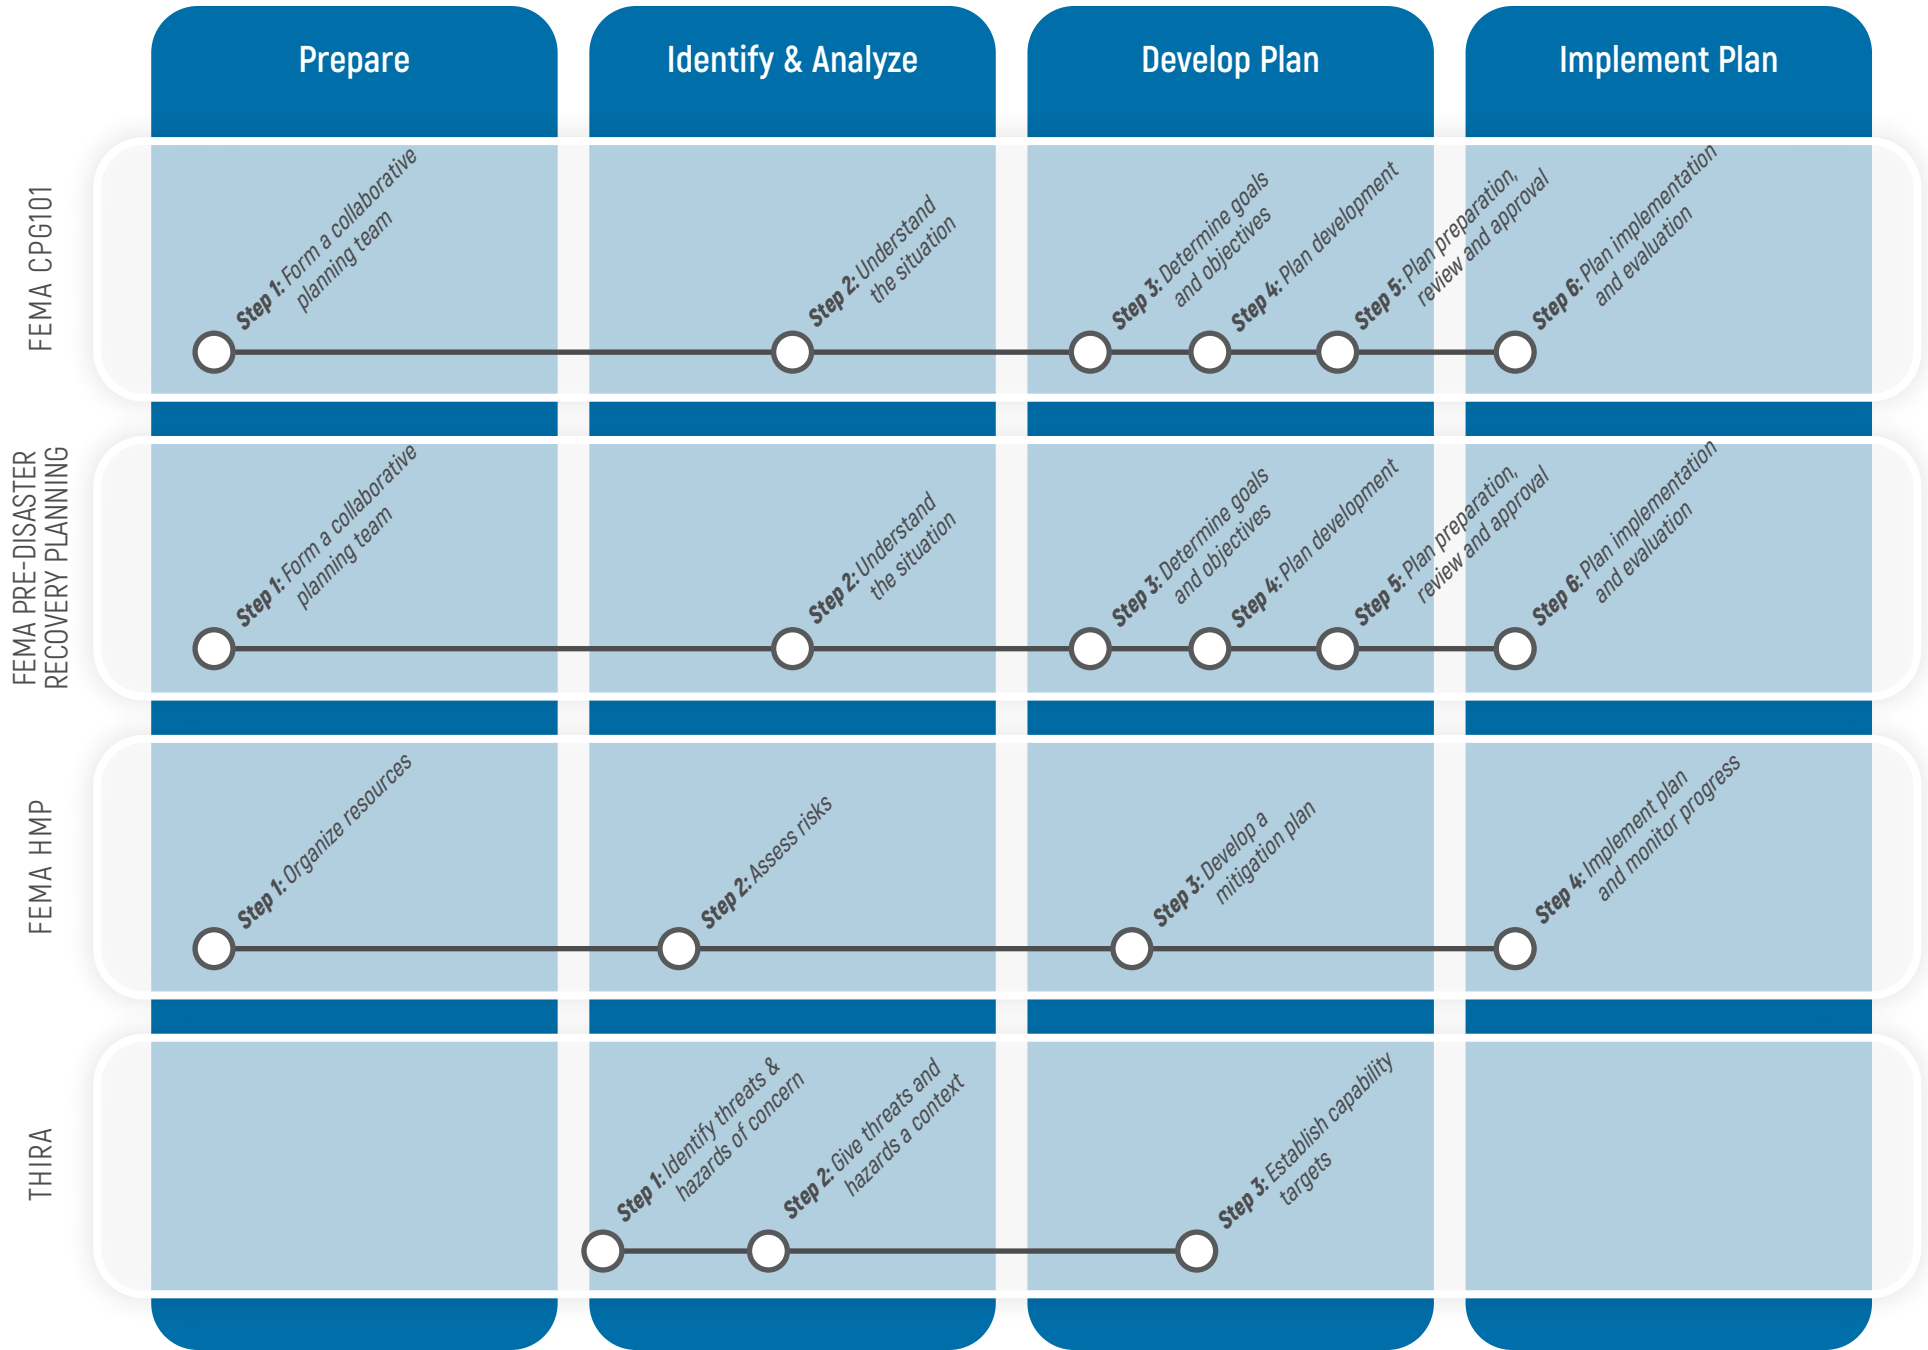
Prepare

Identify & Analyze

Develop Plan

Implement Plan

FEMA CPG101

Step 1: Form a collaborative planning team

Step 2: Understand the situation

Step 3: Determine goals and objectives

Step 4: Plan development

Step 5: Plan preparation, review and approval

Step 6: Plan implementation and evaluation

FEMA PRE-DISASTER RECOVERY PLANNING

Step 1: Form a collaborative planning team

Step 2: Understand the situation

Step 3: Determine goals and objectives

Step 4: Plan development

Step 5: Plan preparation, review and approval

Step 6: Plan implementation and evaluation

FEMA HMP

Step 1: Organize resources

Step 2: Assess risks

Step 3: Develop a mitigation plan

Step 4: Implement plan and monitor progress

THIRA

Step 1: Identify threats & hazards of concern

Step 2: Give threats and hazards a context

Step 3: Establish capability targets